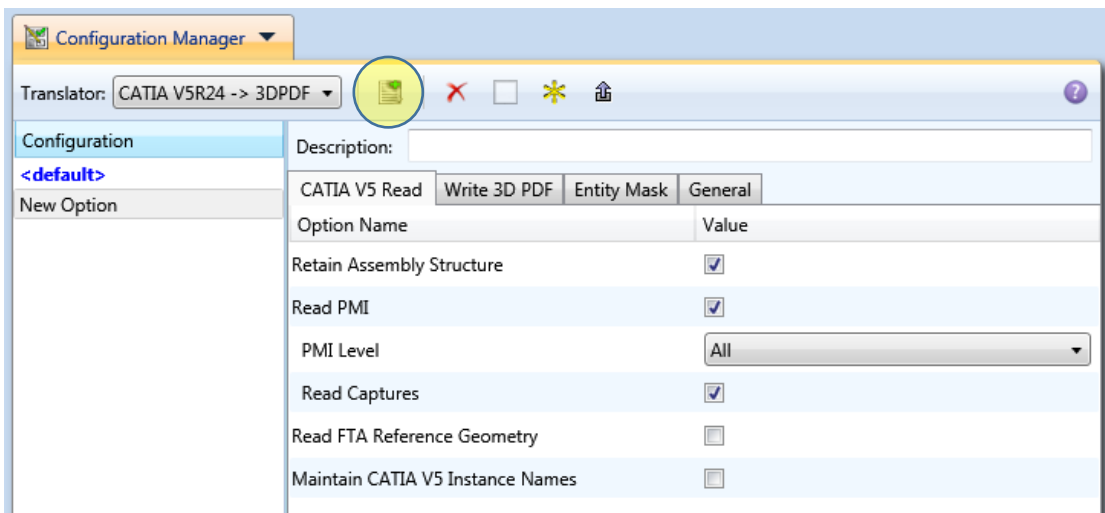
Configuration Manager

Translator: CATIA V5R24 -> 3DPDF

Configuration
<default>
New Option

Description:

CATIA V5 Read | Write 3D PDF | Entity Mask | General

| Option Name | Value |
|---|---|
| Retain Assembly Structure | ☑ |
| Read PMI | ☑ |
| PMI Level | All |
| Read Captures | ☑ |
| Read FTA Reference Geometry | ☐ |
| Maintain CATIA V5 Instance Names | ☐ |